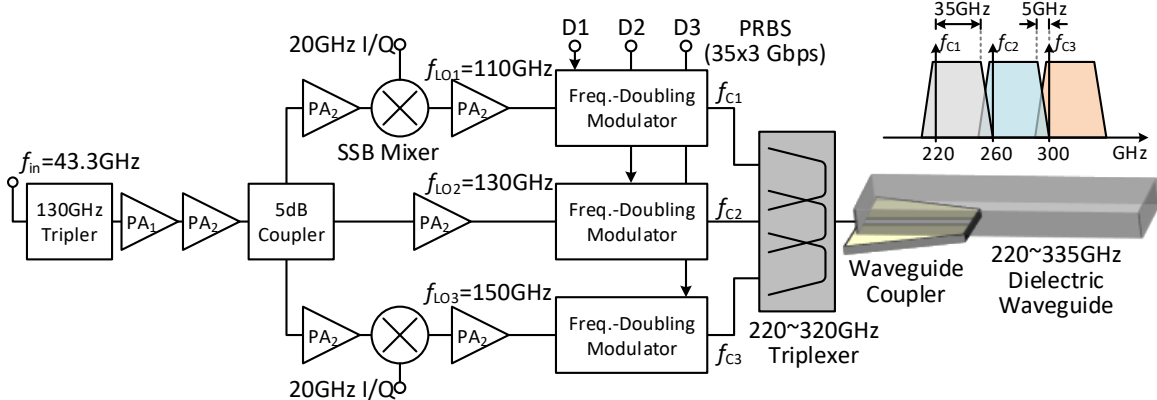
35GHz
5GHz
$f_{C1}$
$f_{C2}$
$f_{C3}$
220
260
300
GHz

D1
D2
D3
PRBS
(35x3 Gbps)

20GHz I/Q
$f_{LO1}$=110GHz
$f_{in}$=43.3GHz
130GHz Tripler
PA$_1$
PA$_2$
5dB Coupler
PA$_2$
SSB Mixer
PA$_2$
Freq.-Doubling Modulator
$f_{C1}$
$f_{LO2}$=130GHz
PA$_2$
Freq.-Doubling Modulator
$f_{C2}$
$f_{LO3}$=150GHz
PA$_2$
PA$_2$
Freq.-Doubling Modulator
$f_{C3}$
20GHz I/Q
220~320GHz Triplexer
Waveguide Coupler
220~335GHz Dielectric Waveguide